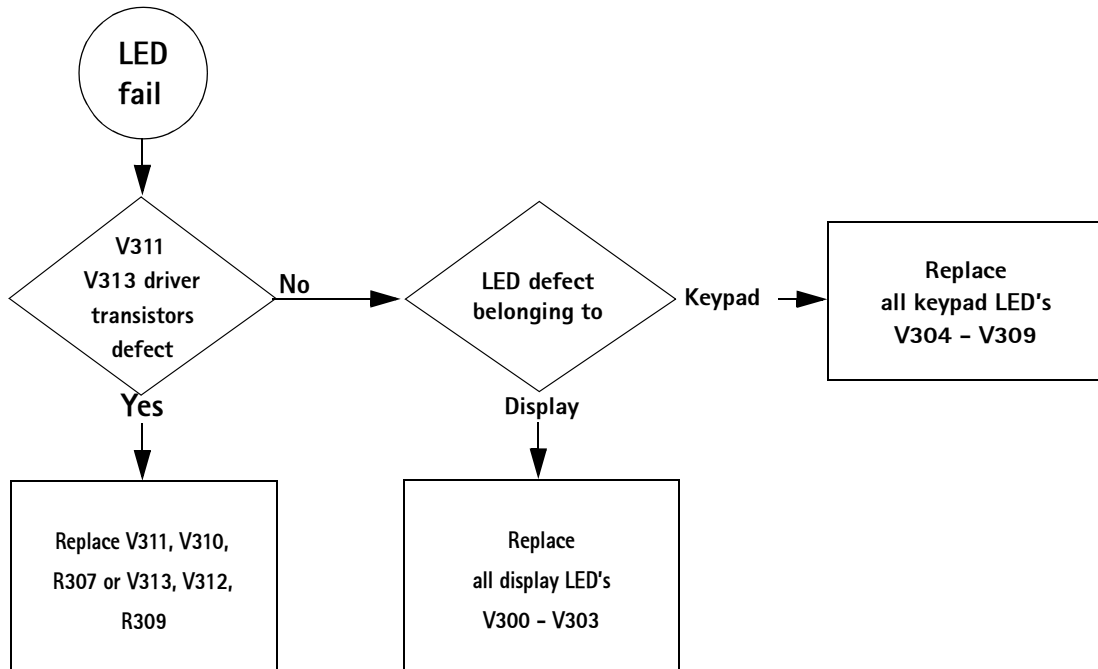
LED fail

V311 V313 driver transistors defect

No

Yes

LED defect belonging to

Keypad

Display

Replace all keypad LED's V304 - V309

Replace V311, V310, R307 or V313, V312, R309

Replace all display LED's V300 - V303